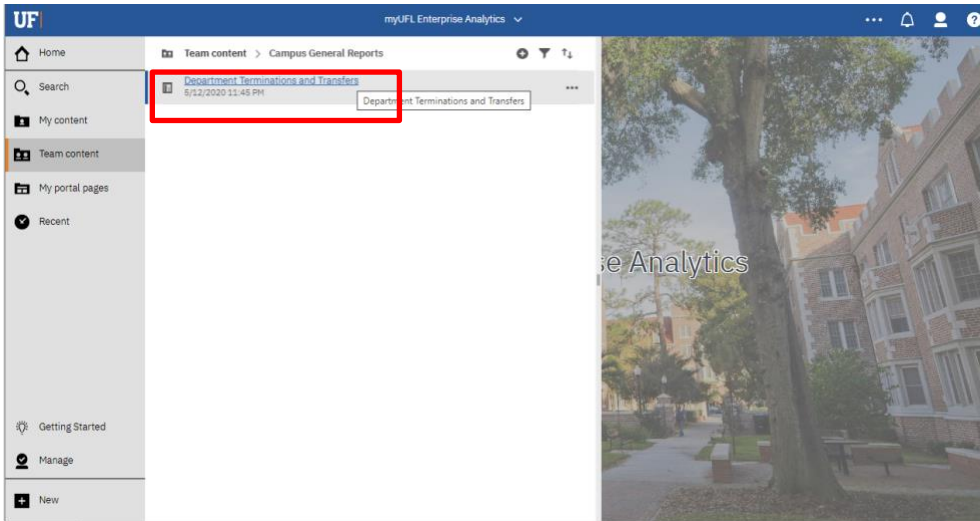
UF

myUFL Enterprise Analytics

Home

Search

My content

Team content

My portal pages

Recent

Getting Started

Manage

New

Team content > Campus General Reports

Department Terminations and Transfers
5/12/2020 11:45 PM

Department Terminations and Transfers

se Analytics